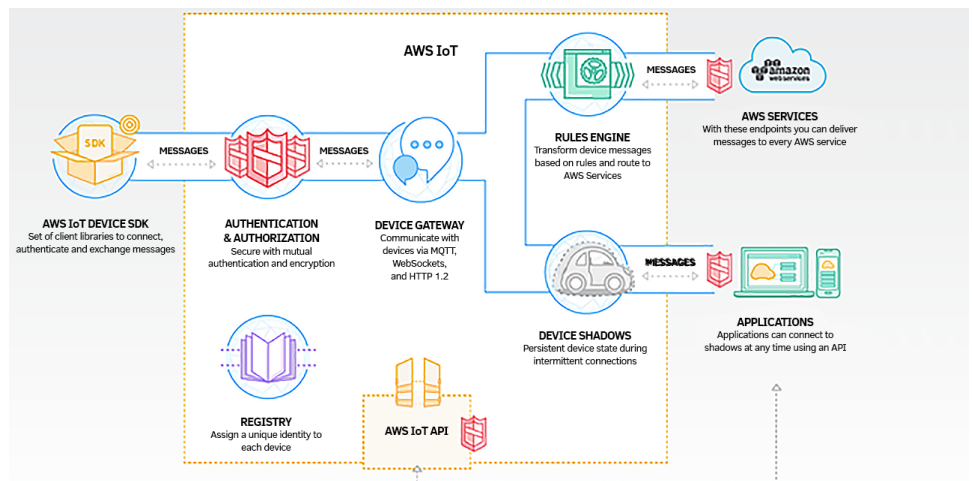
AWS IoT

SDK

MESSAGES

MESSAGES

MESSAGES

amazon web services

AWS SERVICES
With these endpoints you can deliver messages to every AWS service

RULES ENGINE
Transform device messages based on rules and route to AWS Services

AWS IoT DEVICE SDK
Set of client libraries to connect, authenticate and exchange messages

AUTHENTICATION & AUTHORIZATION
Secure with mutual authentication and encryption

DEVICE GATEWAY
Communicate with devices via MQTT, WebSockets, and HTTP 1.2

MESSAGES

APPLICATIONS
Applications can connect to shadows at any time using an API

DEVICE SHADOWS
Persistent device state during intermittent connections

REGISTRY
Assign a unique identity to each device

AWS IoT API